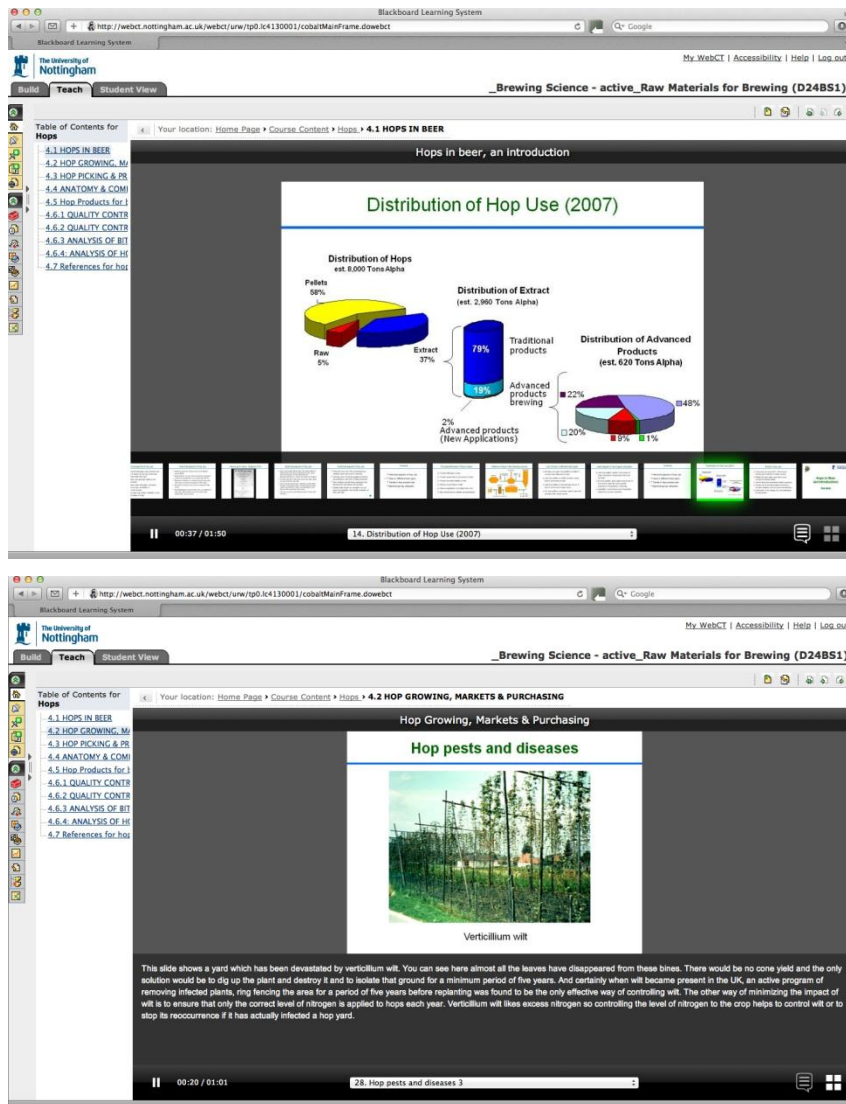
Blackboard Learning System

http://webct.nottingham.ac.uk/webct/urw/tp0.lc4130001/cobaltMainFrame.dowebct

Q- Google

Blackboard Learning System

The University of Nottingham

My WebCT | Accessibility | Help | Log out

Build Teach Student View

_Brewing Science - active_Raw Materials for Brewing (D24BS1)

Table of Contents for Hops

4.1 HOPS IN BEER
4.2 HOP GROWING, M
4.3 HOP PICKING & PR
4.4 ANATOMY & COM
4.5 Hop Products for
4.6.1 QUALITY CONTR
4.6.2 QUALITY CONTR
4.6.3 ANALYSIS OF BIT
4.6.4: ANALYSIS OF H
4.7 References for hop

Your location: Home Page › Course Content › Hops › 4.1 HOPS IN BEER

Hops in beer, an introduction

Distribution of Hop Use (2007)

Distribution of Hops
est. 8,000 Tons Alpha

Pellets
58%

Raw
5%

Extract
37%

Distribution of Extract
(est. 2,960 Tons Alpha)

79%

19%

Traditional products

Advanced products brewing

2%
Advanced products
(New Applications)

Distribution of Advanced Products
(est. 620 Tons Alpha)

22%

48%

20%

9%

1%

00:37 / 01:50

14. Distribution of Hop Use (2007)

Blackboard Learning System

http://webct.nottingham.ac.uk/webct/urw/tp0.lc4130001/cobaltMainFrame.dowebct

Q- Google

Blackboard Learning System

The University of Nottingham

My WebCT | Accessibility | Help | Log out

Build Teach Student View

_Brewing Science - active_Raw Materials for Brewing (D24BS1)

Table of Contents for Hops

4.1 HOPS IN BEER
4.2 HOP GROWING, M
4.3 HOP PICKING & PR
4.4 ANATOMY & COM
4.5 Hop Products for
4.6.1 QUALITY CONTR
4.6.2 QUALITY CONTR
4.6.3 ANALYSIS OF BIT
4.6.4: ANALYSIS OF H
4.7 References for hop

Your location: Home Page › Course Content › Hops › 4.2 HOP GROWING, MARKETS & PURCHASING

Hop Growing, Markets & Purchasing

Hop pests and diseases

Verticillium wilt

This slide shows a yard which has been devastated by verticillium wilt. You can see here almost all the leaves have disappeared from these bines. There would be no cone yield and the only solution would be to dig up the plant and destroy it and to isolate that ground for a minimum period of five years. And certainly when will became present in the UK, an active program of removing infected plants, ring fencing the area for a period of five years before replanting was found to be the only effective way of controlling wilt. The other way of minimizing the impact of wilt is to ensure that only the correct level of nitrogen is applied to hops each year. Verticillium wilt likes excess nitrogen so controlling the level of nitrogen to the crop helps to control wilt or to stop its reoccurrence if it has actually infected a hop yard.

00:20 / 01:01

28. Hop pests and diseases 3